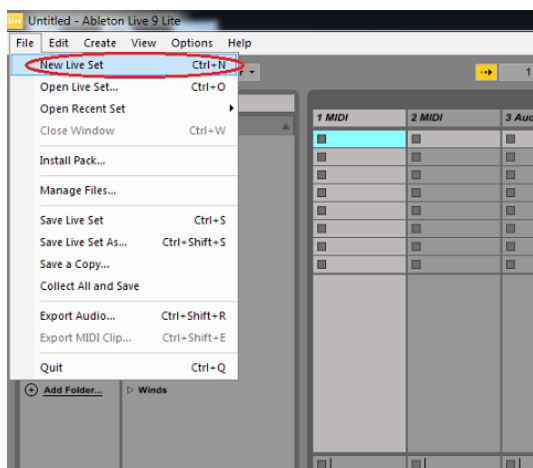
Untitled - Ableton Live 9 Lite
File Edit Create View Options Help
New Live Set Ctrl+N
Open Live Set... Ctrl+O
Open Recent Set
Close Window Ctrl+W
Install Pack...
Manage Files...
Save Live Set Ctrl+S
Save Live Set As... Ctrl+Shift+S
Save a Copy...
Collect All and Save
Export Audio... Ctrl+Shift+R
Export MIDI Clip... Ctrl+Shift+E
Quit Ctrl+Q
Add Folder...
Winds
1 MIDI
2 MIDI
3 Au
1